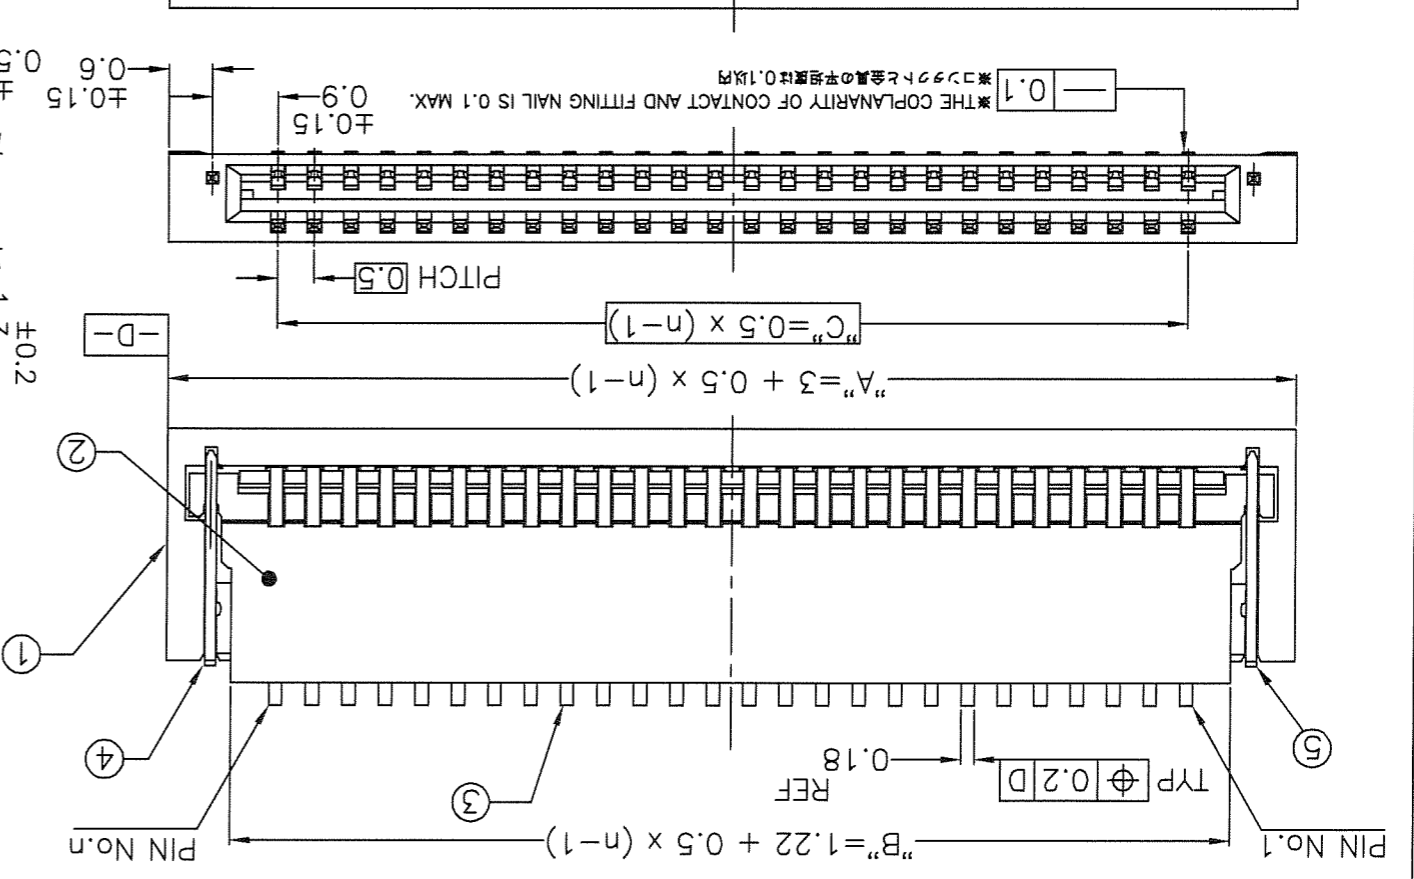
0.6 ±0.15

0.9 ±0.15

0.1

※THE COPLANARITY OF CONTACT AND FITTING NAIL IS 0.1 MAX.
※コンタクトと金具の平坦度は0.1以内

PITCH 0.5

"C"=0.5 x (n−1)

−D−

"A"=3 + 0.5 x (n−1)

②

①

④

⑤

③

0.18 REF

TYP $\oplus$ 0.2 D

PIN No.n

PIN No.1

"B"=1.22 + 0.5 x (n−1)

0.5 ±

1.7 ±0.2